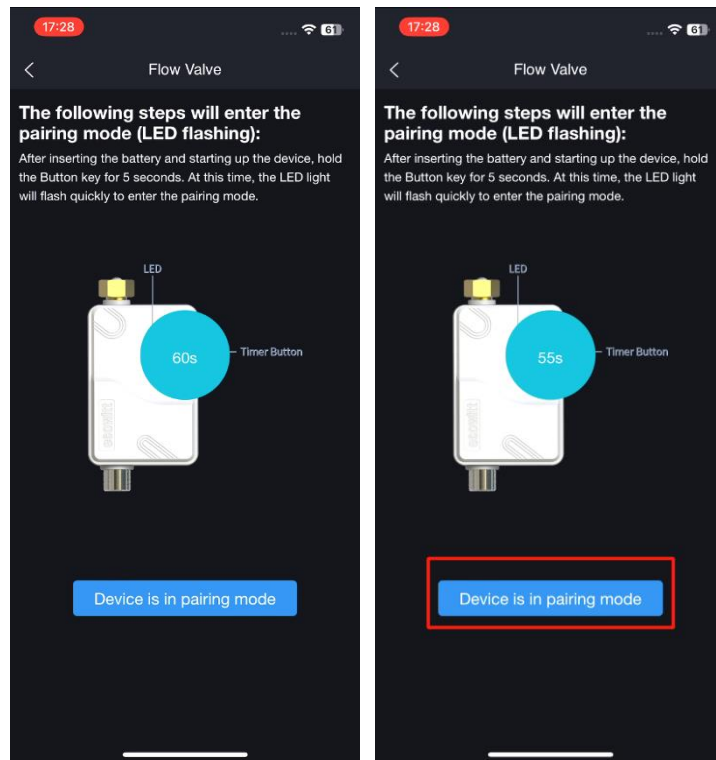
17:28

61

Flow Valve

The following steps will enter the pairing mode (LED flashing):

After inserting the battery and starting up the device, hold the Button key for 5 seconds. At this time, the LED light will flash quickly to enter the pairing mode.

LED

60s

Timer Button

Device is in pairing mode

17:28

61

Flow Valve

The following steps will enter the pairing mode (LED flashing):

After inserting the battery and starting up the device, hold the Button key for 5 seconds. At this time, the LED light will flash quickly to enter the pairing mode.

LED

55s

Timer Button

Device is in pairing mode